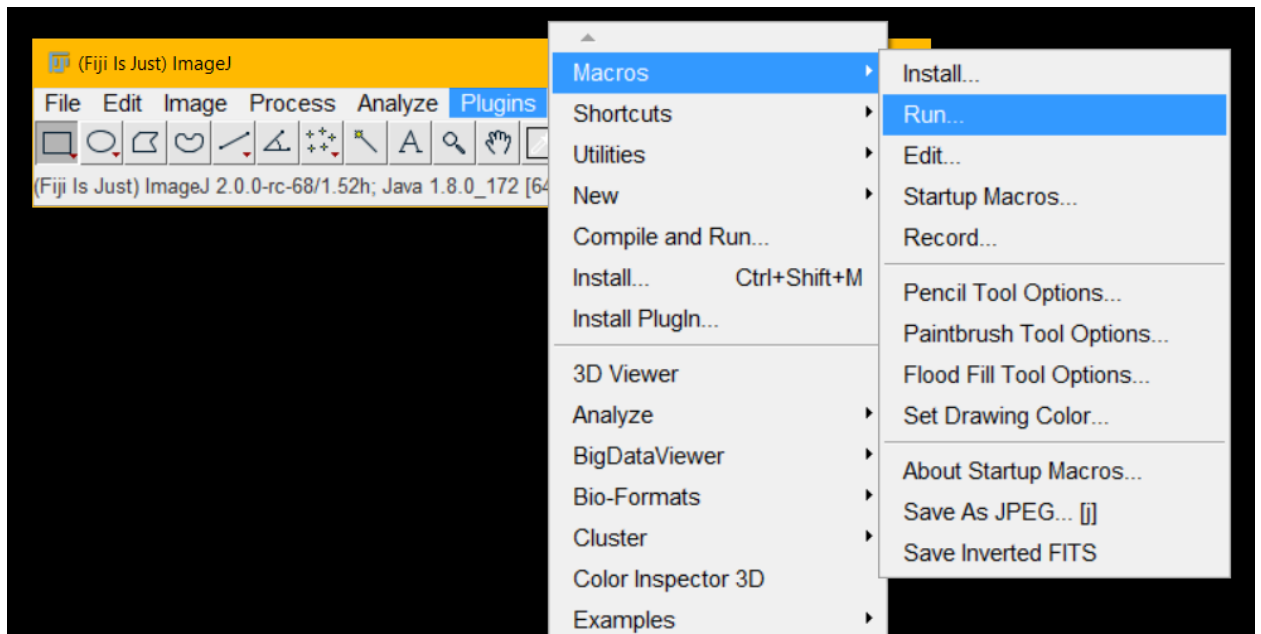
(Fiji Is Just) ImageJ

File Edit Image Process Analyze Plugins

(Fiji Is Just) ImageJ 2.0.0-rc-68/1.52h; Java 1.8.0_172 [64

Macros
Shortcuts
Utilities
New
Compile and Run...
Install... Ctrl+Shift+M
Install PlugIn...
3D Viewer
Analyze
BigDataViewer
Bio-Formats
Cluster
Color Inspector 3D
Examples

Install...
Run...
Edit...
Startup Macros...
Record...
Pencil Tool Options...
Paintbrush Tool Options...
Flood Fill Tool Options...
Set Drawing Color...
About Startup Macros...
Save As JPEG... [j]
Save Inverted FITS